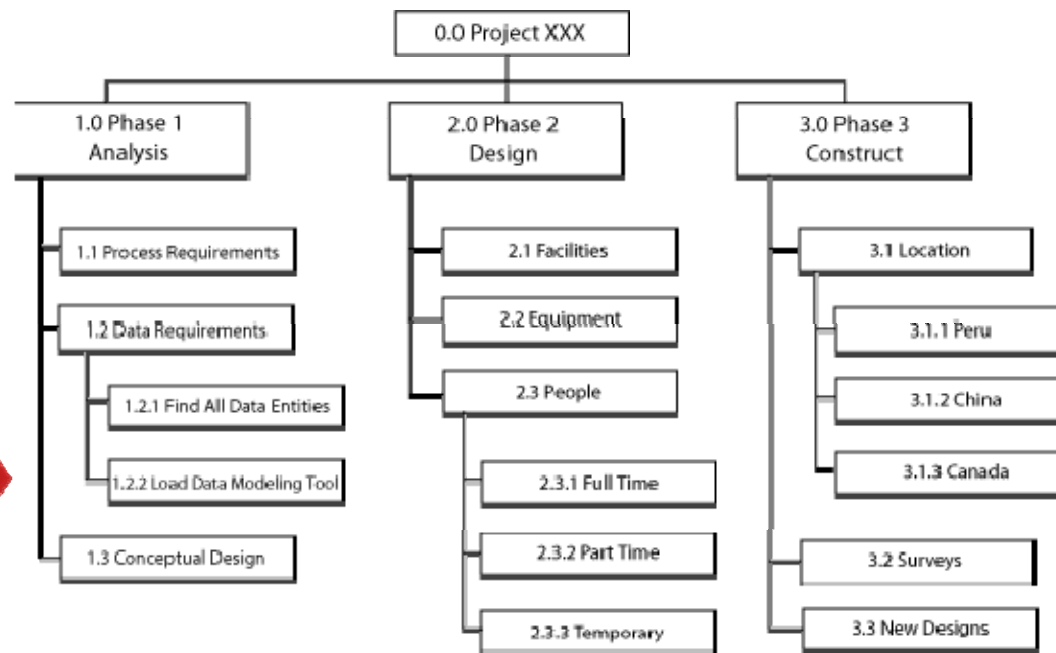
0.0 Project XXX

1.0 Phase 1
Analysis

2.0 Phase 2
Design

3.0 Phase 3
Construct

1.1 Process Requirements

1.2 Data Requirements

1.2.1 Find All Data Entities

1.2.2 Load Data Modeling Tool

1.3 Conceptual Design

2.1 Facilities

2.2 Equipment

2.3 People

2.3.1 Full Time

2.3.2 Part Time

2.3.3 Temporary

3.1 Location

3.1.1 Peru

3.1.2 China

3.1.3 Canada

3.2 Surveys

3.3 New Designs